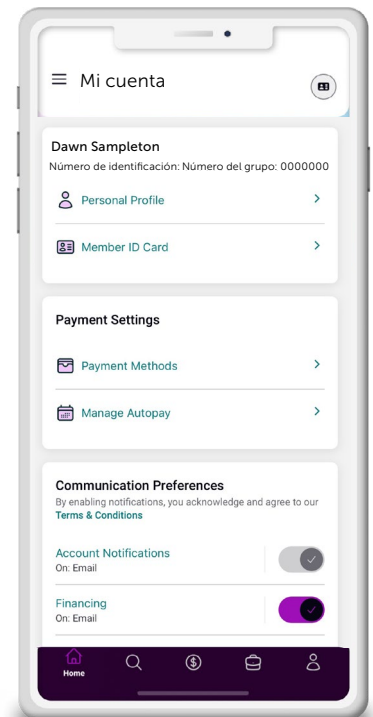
Mi cuenta

Dawn Sampleton
Número de identificación: Número del grupo: 0000000

Personal Profile

Member ID Card

Payment Settings

Payment Methods

Manage Autopay

Communication Preferences
By enabling notifications, you acknowledge and agree to our Terms & Conditions

Account Notifications
On: Email

Financing
On: Email

Home